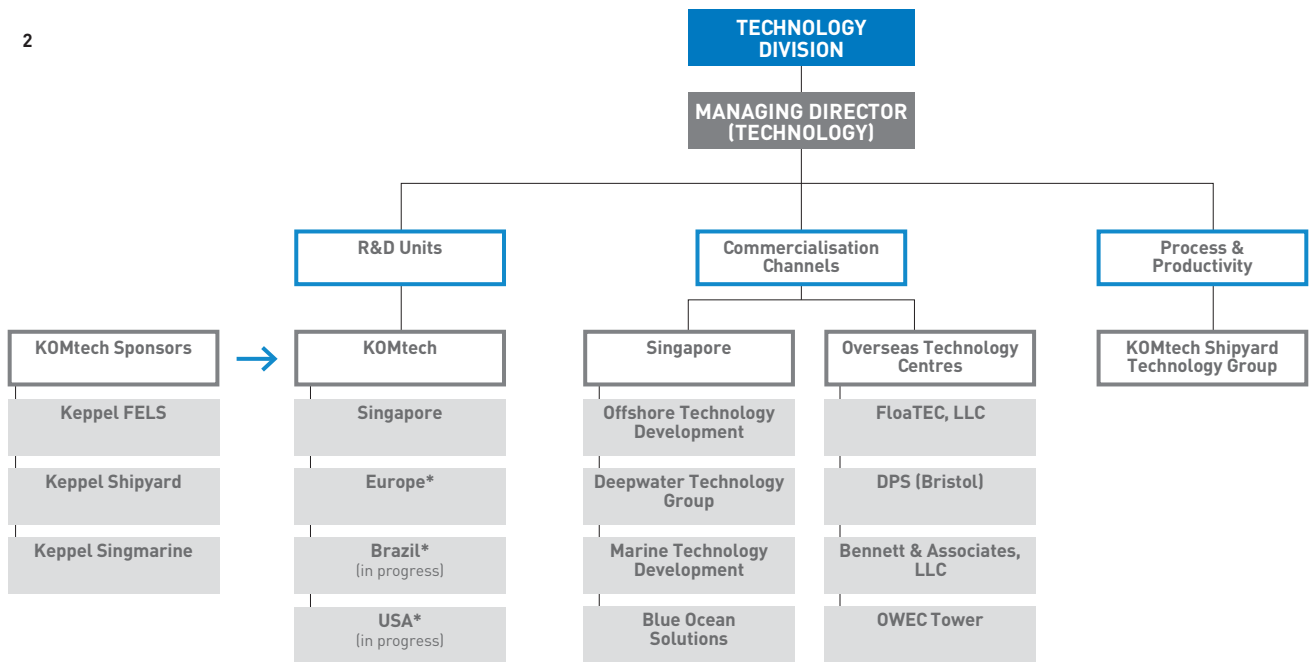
2

TECHNOLOGY DIVISION

MANAGING DIRECTOR (TECHNOLOGY)

R&D Units

Commercialisation Channels

Process & Productivity

KOMtech Sponsors

Keppel FELS

Keppel Shipyard

Keppel Singmarine

KOMtech

Singapore

Europe*

Brazil*
(in progress)

USA*
(in progress)

Singapore

Offshore Technology Development

Deepwater Technology Group

Marine Technology Development

Blue Ocean Solutions

Overseas Technology Centres

FloaTEC, LLC

DPS (Bristol)

Bennett & Associates, LLC

OWEC Tower

KOMtech Shipyard Technology Group